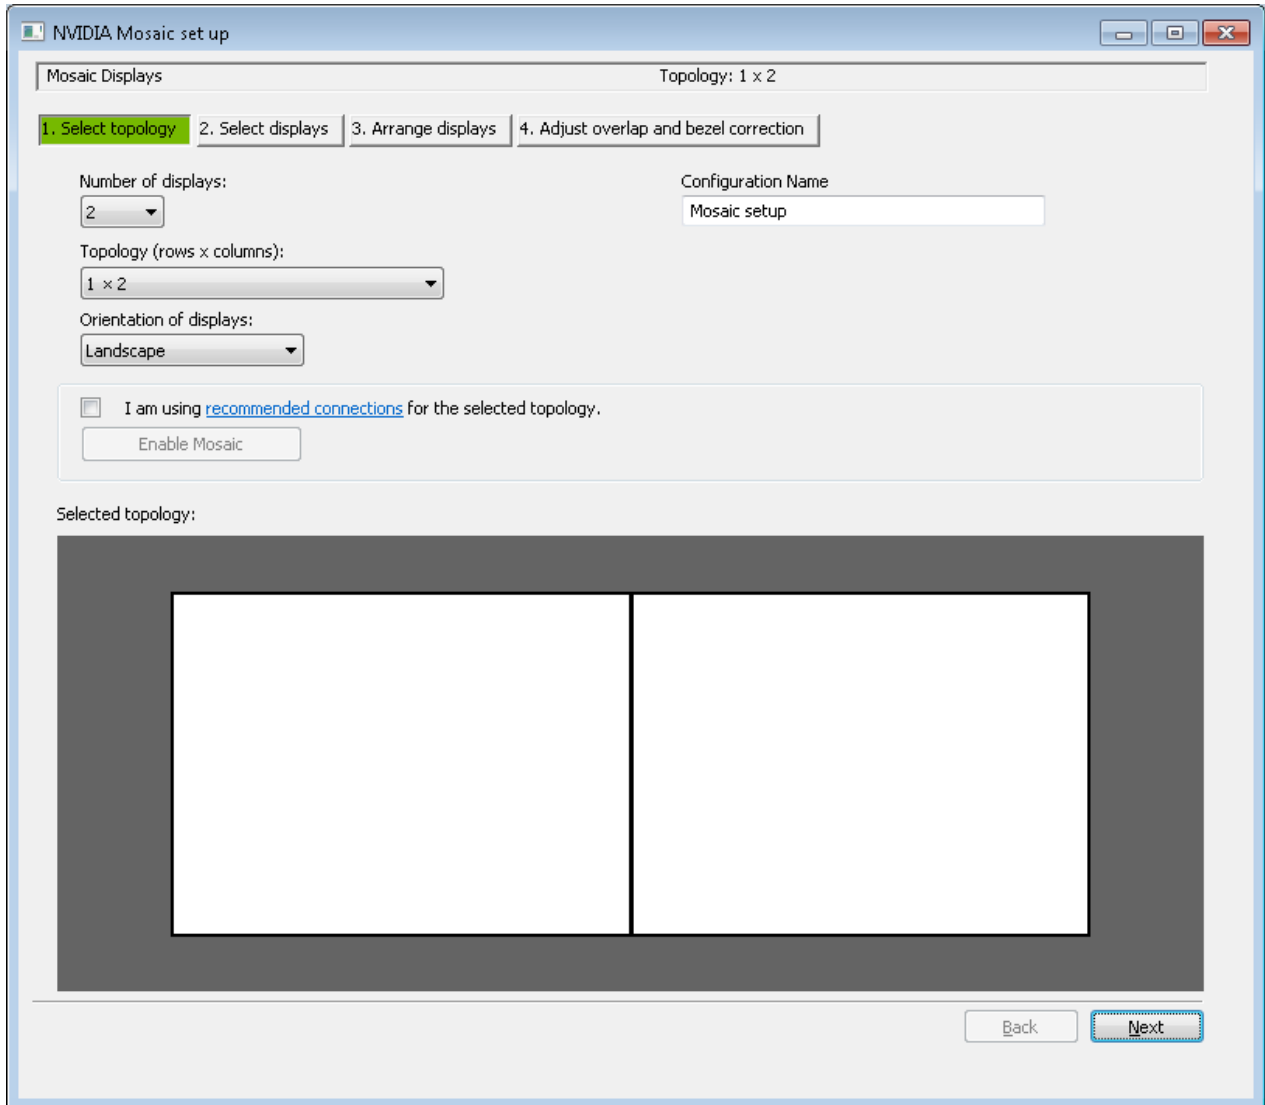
NVIDIA Mosaic set up

Mosaic Displays

Topology: 1 x 2

1. Select topology
2. Select displays
3. Arrange displays
4. Adjust overlap and bezel correction

Number of displays:
2

Configuration Name
Mosaic setup

Topology (rows x columns):
1 x 2

Orientation of displays:
Landscape

I am using recommended connections for the selected topology.

Enable Mosaic

Selected topology:

Back
Next